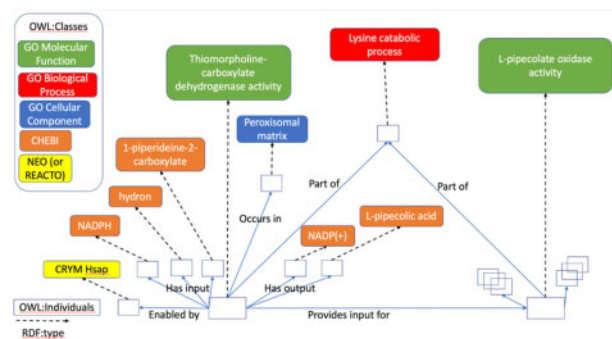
OWL:Classes
GO Molecular Function
GO Biological Process
GO Cellular Component
CHEBI
NEO (or REACTO)

Thiomorpholine-carboxylate dehydrogenase activity

Lysine catabolic process

L-pipecolate oxidase activity

Peroxisomal matrix

1-piperideine-2-carboxylate

hydron

NADPH

CRYM Hsap

NADP(+)

L-pipecolic acid

Part of

Part of

Occurs in

Has input

Has output

Enabled by

Provides input for

OWL:Individuals

RDF:type